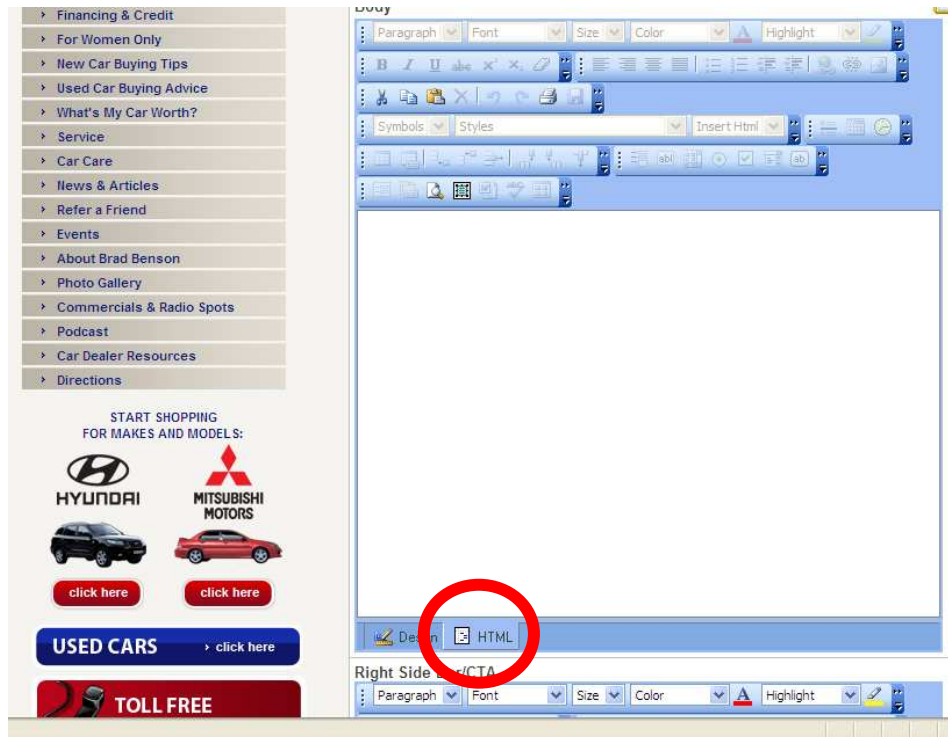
Financing & Credit
For Women Only
New Car Buying Tips
Used Car Buying Advice
What's My Car Worth?
Service
Car Care
News & Articles
Refer a Friend
Events
About Brad Benson
Photo Gallery
Commercials & Radio Spots
Podcast
Car Dealer Resources
Directions

START SHOPPING
FOR MAKES AND MODELS:

HYUNDAI
MITSUBISHI MOTORS

click here
click here

USED CARS
› click here

TOLL FREE

Body

Paragraph
Font
Size
Color
Highlight

Symbols
Styles
Insert Html

Des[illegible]n
HTML

Right Side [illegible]r/CTA

Paragraph
Font
Size
Color
Highlight